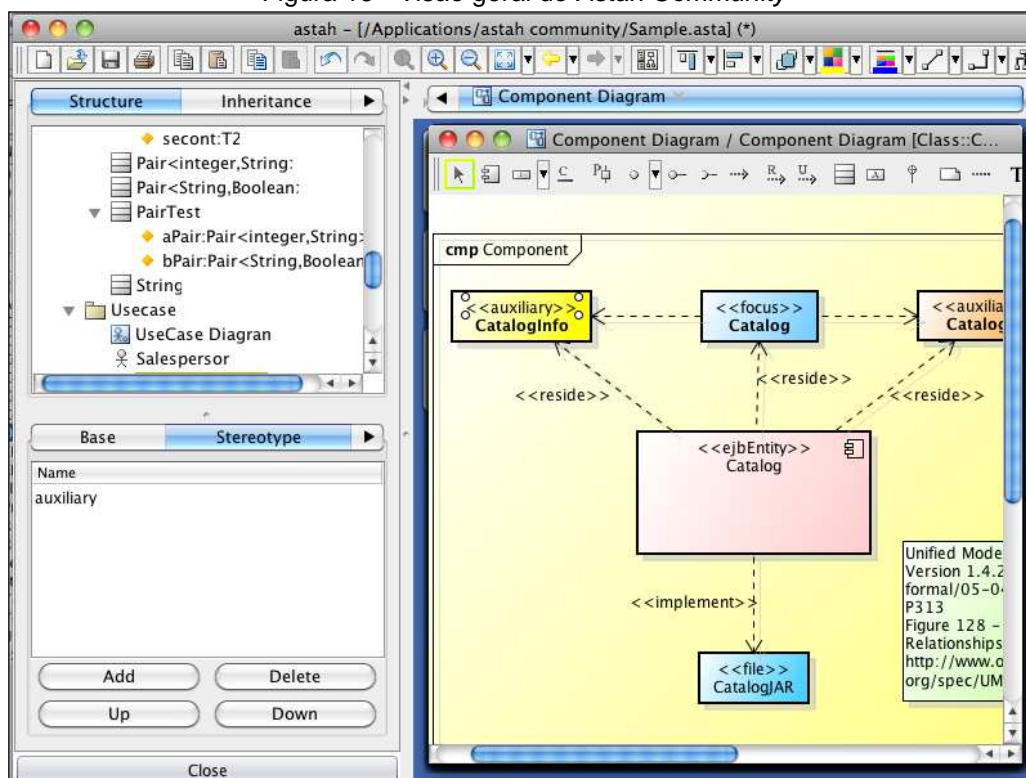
Figura 10 – Visão geral do Astah Community

astah - [/Applications/astah community/Sample.asta] (*)

Structure
Inheritance

secont:T2
Pair<integer,String:
Pair<String,Boolean:
PairTest
aPair:Pair<integer,String>
bPair:Pair<String,Boolean
String
Usecase
UseCase Diagran
Salespersor

Base
Stereotype

Name
auxiliary

Add
Delete
Up
Down

Close

Component Diagram

Component Diagram / Component Diagram [Class::C...

cmp Component

<<auxiliary>>
CatalogInfo

<<focus>>
Catalog

<<auxilia
Catalo

<<reside>>
<<reside>>
<<reside>>

<<ejbEntity>>
Catalog

<<implement>>

<<file>>
CatalogJAR

Unified Mode
Version 1.4.2
formal/05-04
P313
Figure 128 -
Relationships
http://www.o
org/spec/UM